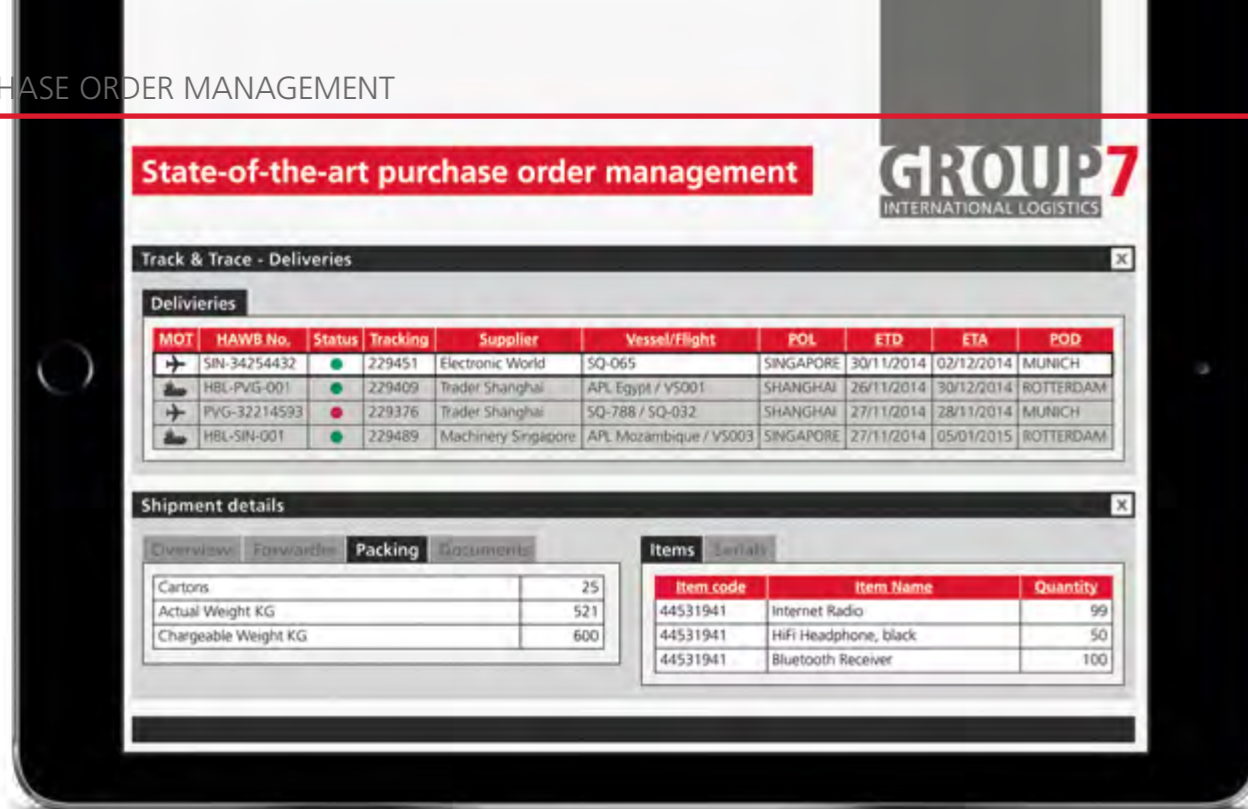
HASE ORDER MANAGEMENT

State-of-the-art purchase order management

GROUP7
INTERNATIONAL LOGISTICS

Track & Trace - Deliveries

Delivieries

| MOT | HAWB No. | Status | Tracking | Supplier | Vessel/Flight | POL | ETD | ETA | POD |
|---|---|---|---|---|---|---|---|---|---|
| | SIN-34254432 | | 229451 | Electronic World | SQ-065 | SINGAPORE | 30/11/2014 | 02/12/2014 | MUNICH |
| | HBL-PVG-001 | | 229409 | Trader Shanghai | APL Egypt / VS001 | SHANGHAI | 26/11/2014 | 30/12/2014 | ROTTERDAM |
| | PVG-32214593 | | 229376 | Trader Shanghai | SQ-788 / SQ-032 | SHANGHAI | 27/11/2014 | 28/11/2014 | MUNICH |
| | HBL-SIN-001 | | 229489 | Machinery Singapore | APL Mozambique / VS003 | SINGAPORE | 27/11/2014 | 05/01/2015 | ROTTERDAM |

Shipment details

Overview Forwarder Packing Documents

| Cartons | 25 |
|---|---|
| Actual Weight KG | 521 |
| Chargeable Weight KG | 600 |

Items Serials

| Item code | Item Name | Quantity |
|---|---|---|
| 44531941 | Internet Radio | 99 |
| 44531941 | HiFi Headphone, black | 50 |
| 44531941 | Bluetooth Receiver | 100 |